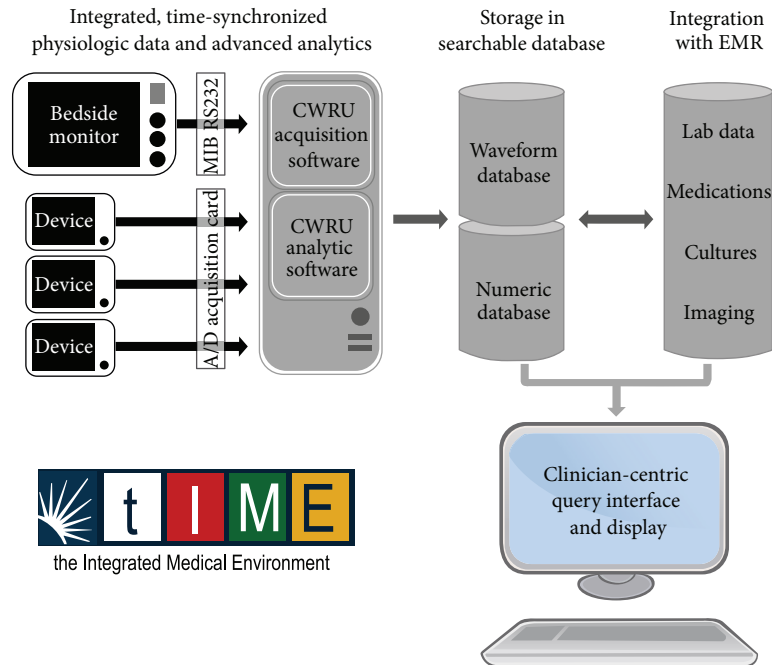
Integrated, time-synchronized physiologic data and advanced analytics

Storage in searchable database

Integration with EMR

Bedside monitor

MIB RS232

CWRU acquisition software

CWRU analytic software

Device

Device

Device

A/D acquisition card

Waveform database

Numeric database

Lab data

Medications

Cultures

Imaging

Clinician-centric query interface and display

t I M E

the Integrated Medical Environment